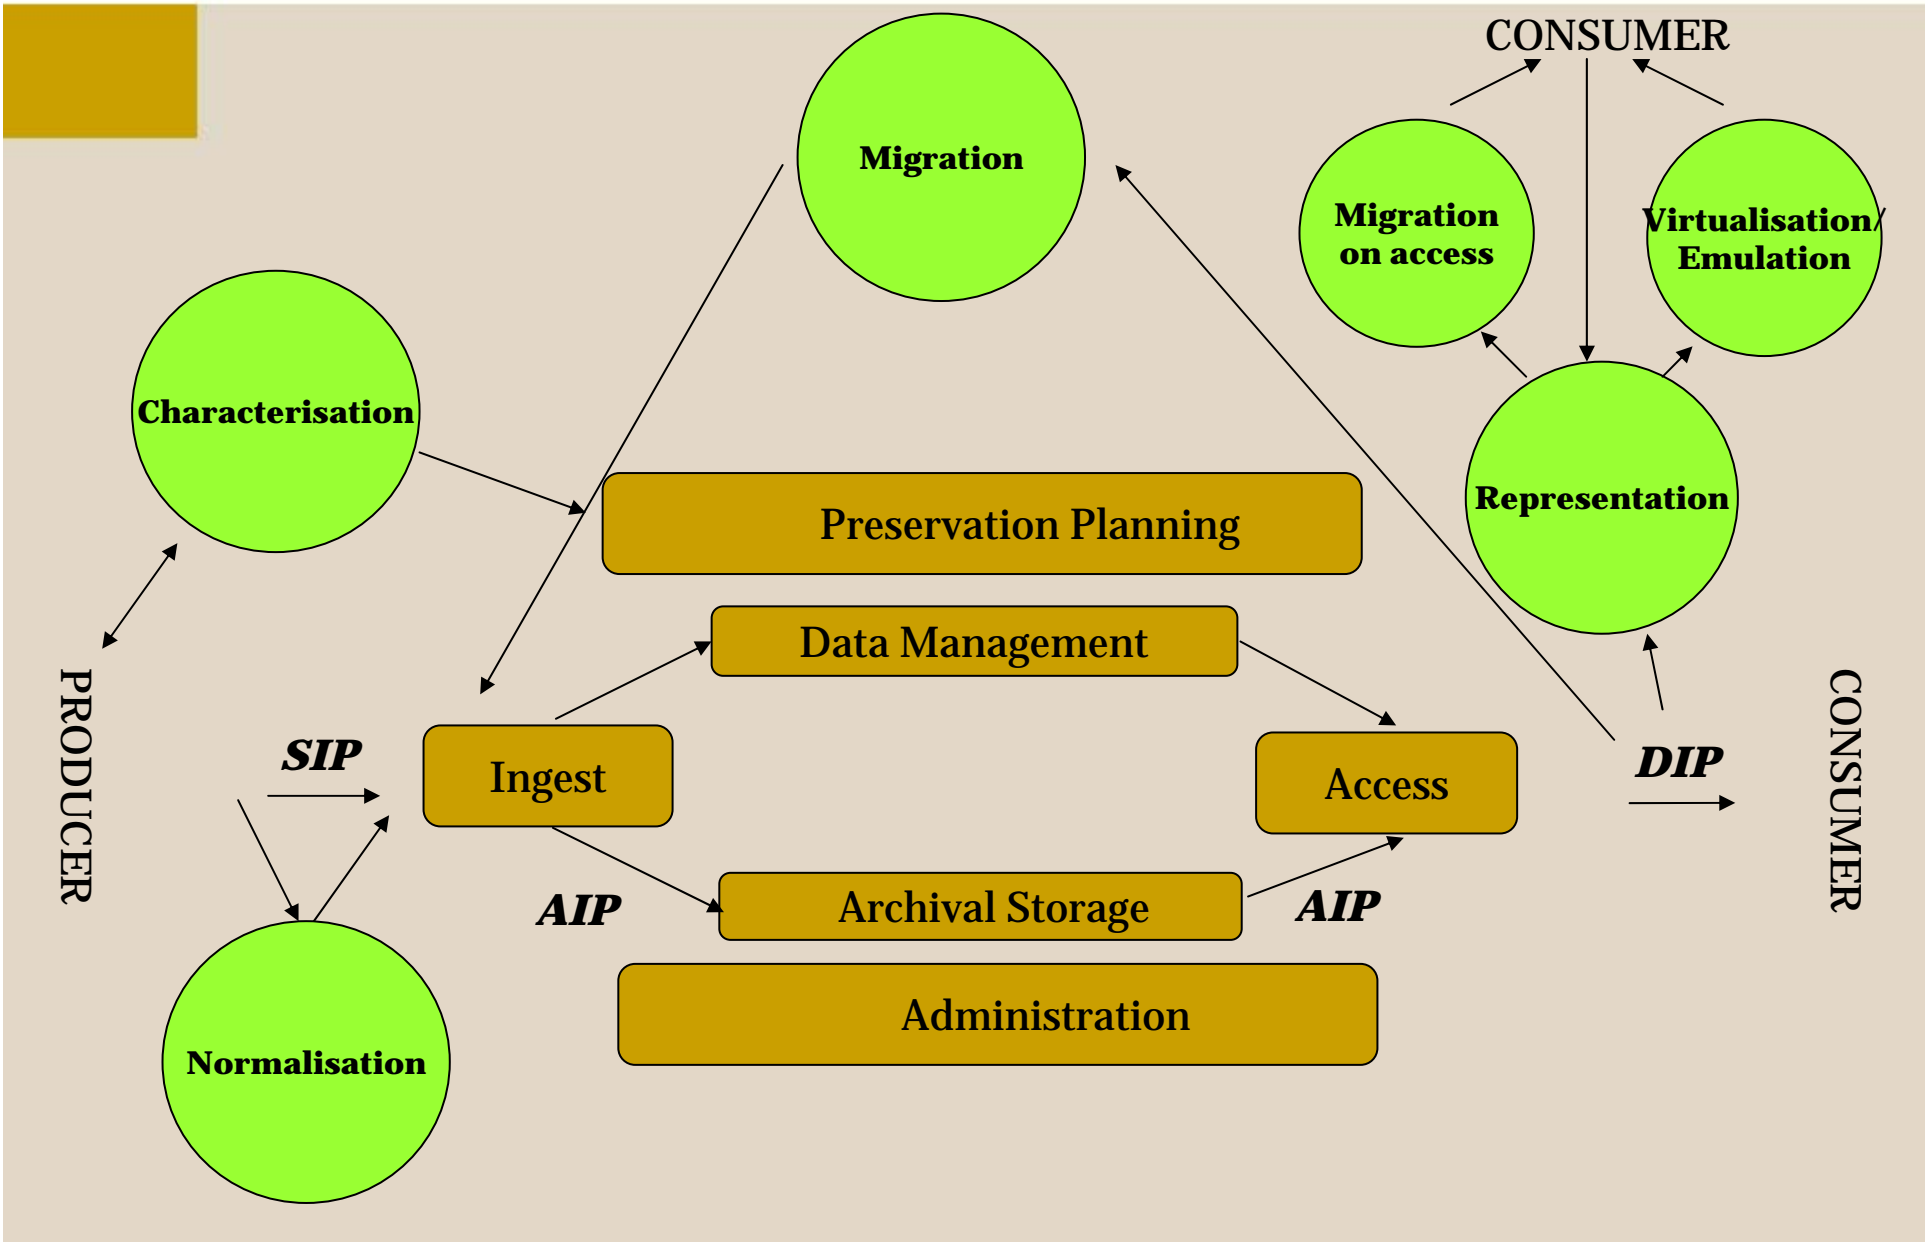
CONSUMER

Migration

Migration on access

Virtualisation/ Emulation

Characterisation

Representation

Preservation Planning

Data Management

PRODUCER

SIP

Ingest

Access

DIP

CONSUMER

AIP

Archival Storage

AIP

Normalisation

Administration